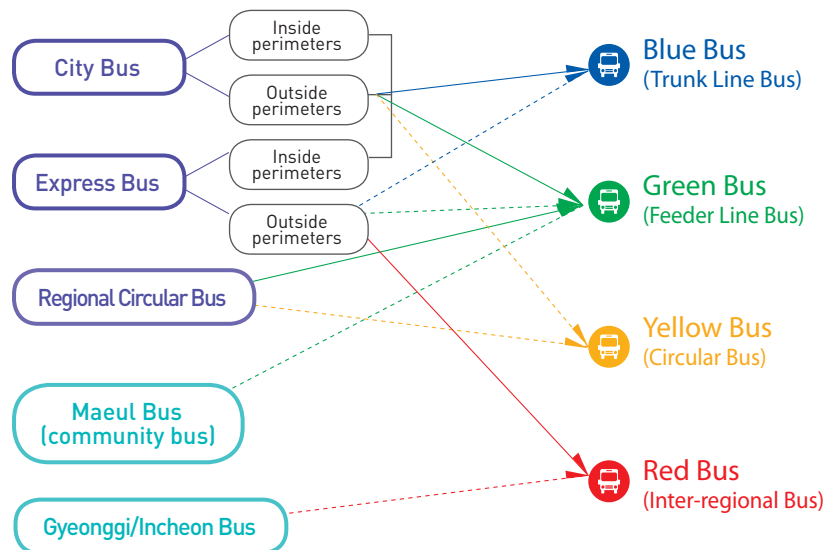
City Bus

Inside perimeters

Outside perimeters

Express Bus

Inside perimeters

Outside perimeters

Regional Circular Bus

Maeul Bus (community bus)

Gyeonggi/Incheon Bus

Blue Bus (Trunk Line Bus)

Green Bus (Feeder Line Bus)

Yellow Bus (Circular Bus)

Red Bus (Inter-regional Bus)